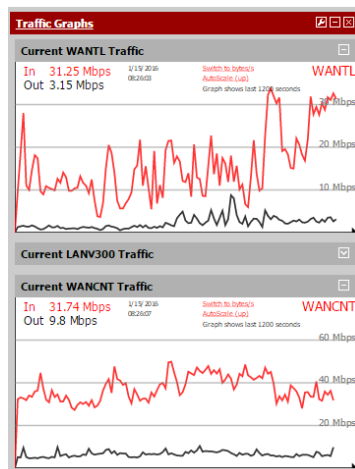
Traffic Graphs

Current WANTL Traffic

In 31.25 Mbps
Out 3.15 Mbps

1/15/2016
08:26:08

Switch to bytes/s
AutoScale (up)
Graph shows last 1200 seconds

WANTL

30 Mbps
20 Mbps
10 Mbps

Current LANV300 Traffic

Current WANCNT Traffic

In 31.74 Mbps
Out 9.8 Mbps

1/15/2016
08:26:07

Switch to bytes/s
AutoScale (up)
Graph shows last 1200 seconds

WANCNT

60 Mbps
40 Mbps
20 Mbps